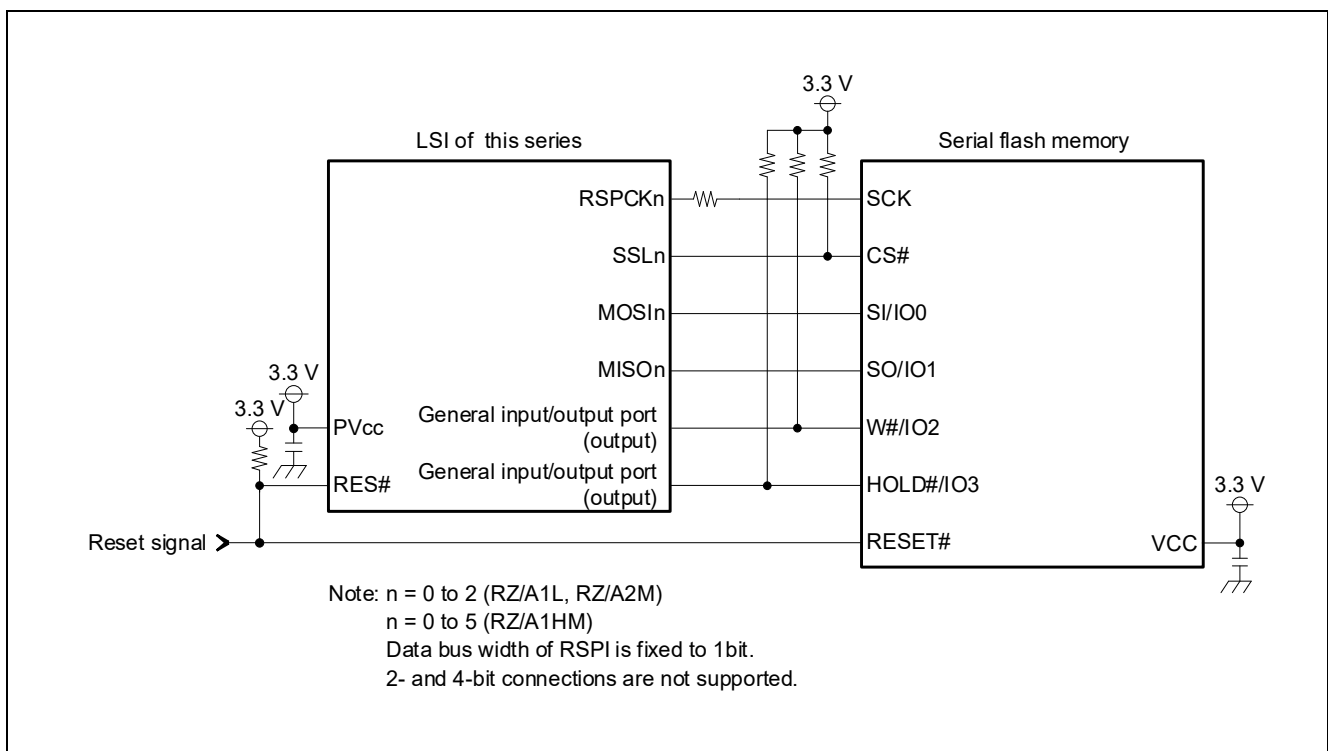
3.3 V

LSI of this series

Serial flash memory

RSPCKn

SCK

SSLn

CS#

MOSIn

SI/IO0

MISOn

SO/IO1

3.3 V

3.3 V

PVcc

General input/output port (output)

W#/IO2

RES#

General input/output port (output)

HOLD#/IO3

3.3 V

Reset signal

RESET#

VCC

Note: n = 0 to 2 (RZ/A1L, RZ/A2M)
n = 0 to 5 (RZ/A1HM)
Data bus width of RSPI is fixed to 1bit.
2- and 4-bit connections are not supported.